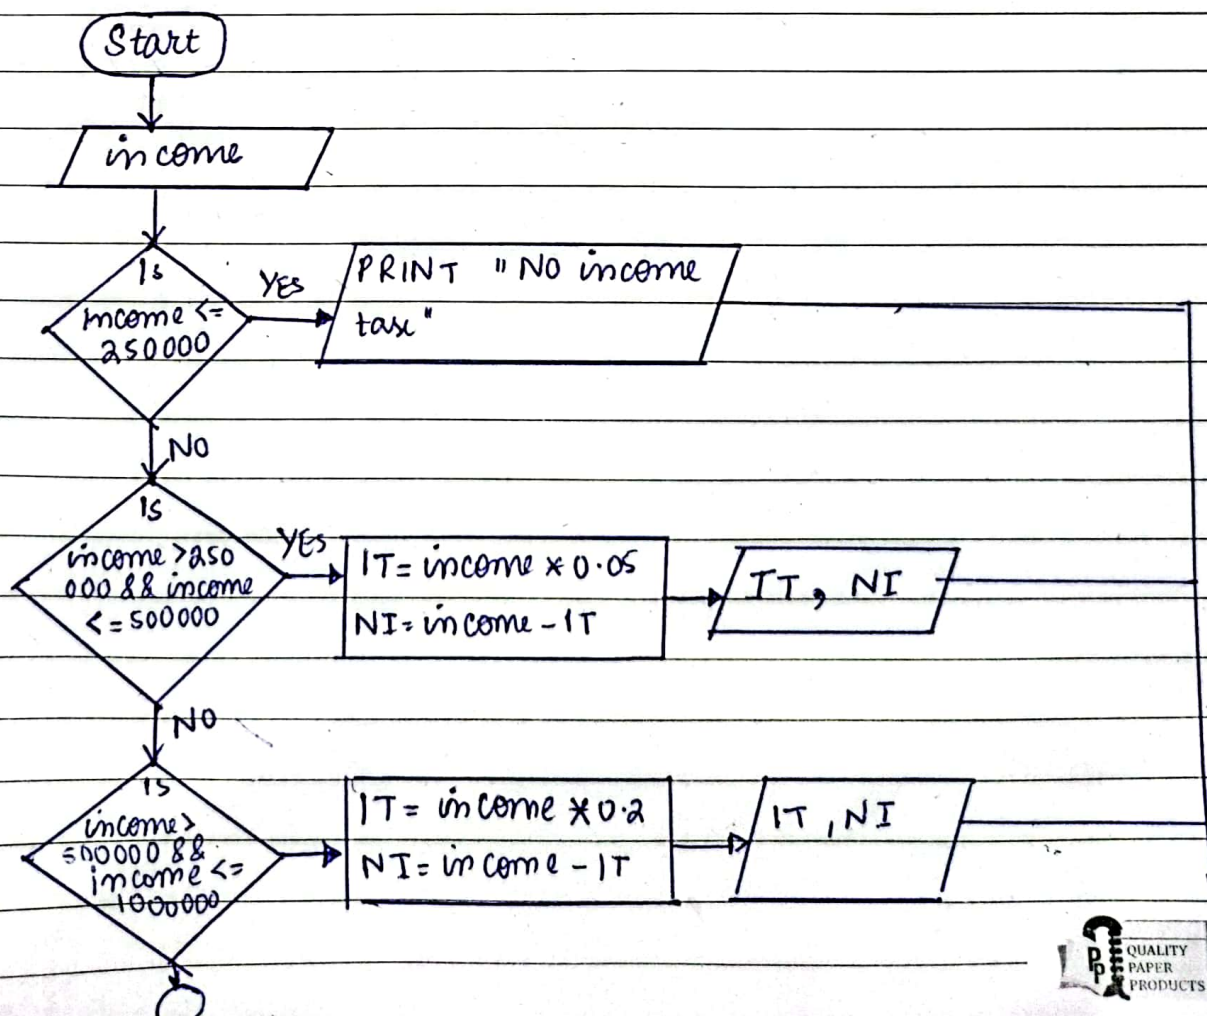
Start

income

Is income <= 250000

YES

PRINT "NO income tax"

NO

Is income >250 000 && income <= 500000

YES

IT= income * 0.05
NI= income - IT

IT, NI

NO

Is income > 500000 && income <= 1000000

IT= income * 0.2
NI= income - IT

IT, NI

QUALITY PAPER PRODUCTS